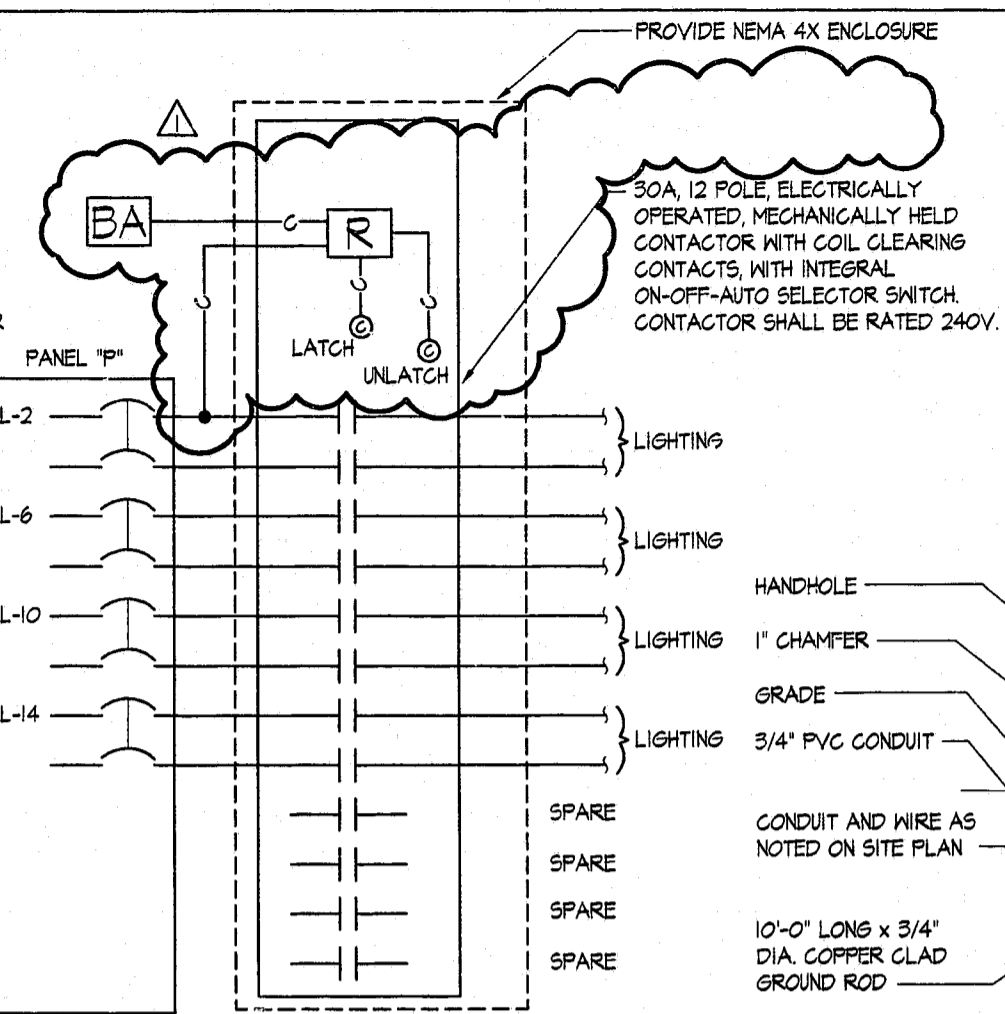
PROVIDE NEMA 4X ENCLOSURE

1

BA

C

R

C

C

C

30A, 12 POLE, ELECTRICALLY OPERATED, MECHANICALLY HELD CONTACTOR WITH COIL CLEARING CONTACTS, WITH INTEGRAL ON-OFF-AUTO SELECTOR SWITCH. CONTACTOR SHALL BE RATED 240V.

R

PANEL "P"

LATCH

UNLATCH

L-2

LIGHTING

L-6

LIGHTING

L-10

LIGHTING

L-14

LIGHTING

HANDHOLE

1" CHAMFER

GRADE

3/4" PVC CONDUIT

SPARE

SPARE

SPARE

SPARE

CONDUIT AND WIRE AS NOTED ON SITE PLAN

10'-0" LONG x 3/4" DIA. COPPER CLAD GROUND ROD